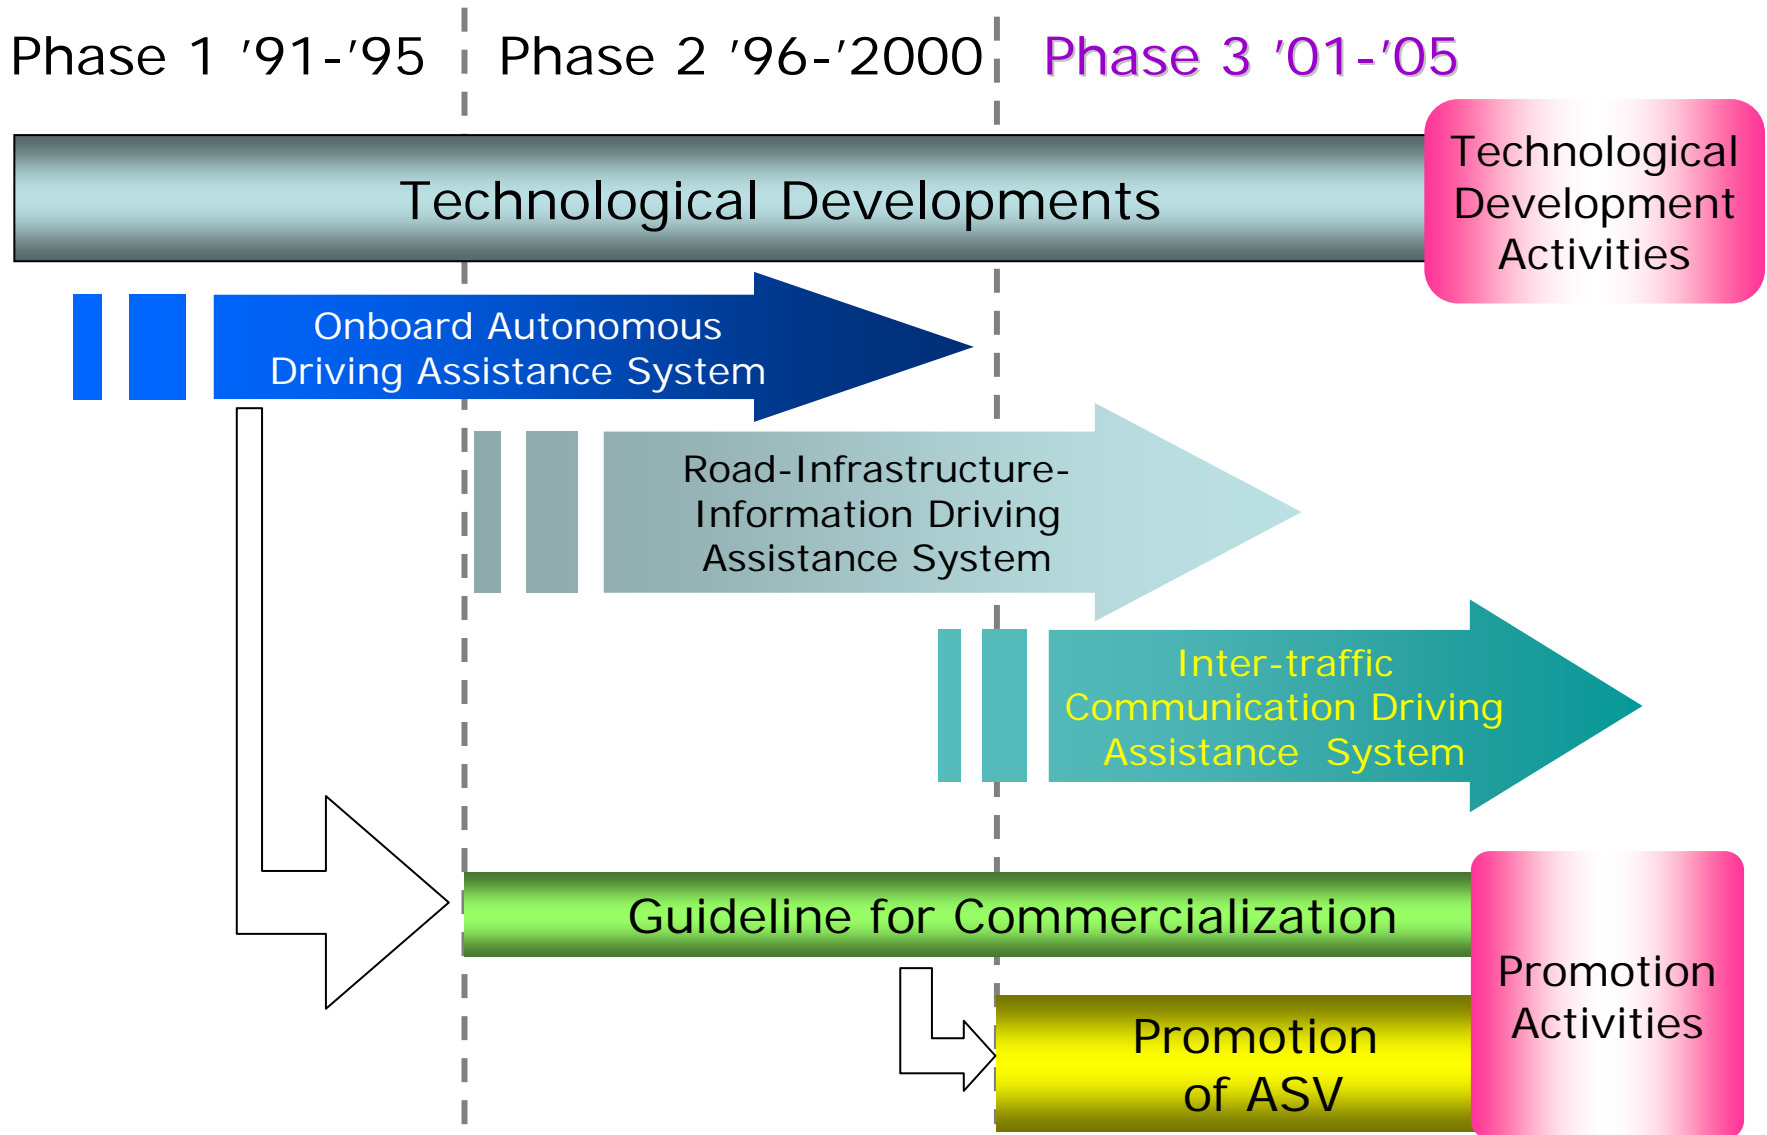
Phase 1 ’91-’95

Phase 2 ’96-’2000

Phase 3 ’01-’05

Technological Developments

Technological Development Activities

Onboard Autonomous Driving Assistance System

Road-Infrastructure-Information Driving Assistance System

Inter-traffic Communication Driving Assistance System

Guideline for Commercialization

Promotion of ASV

Promotion Activities